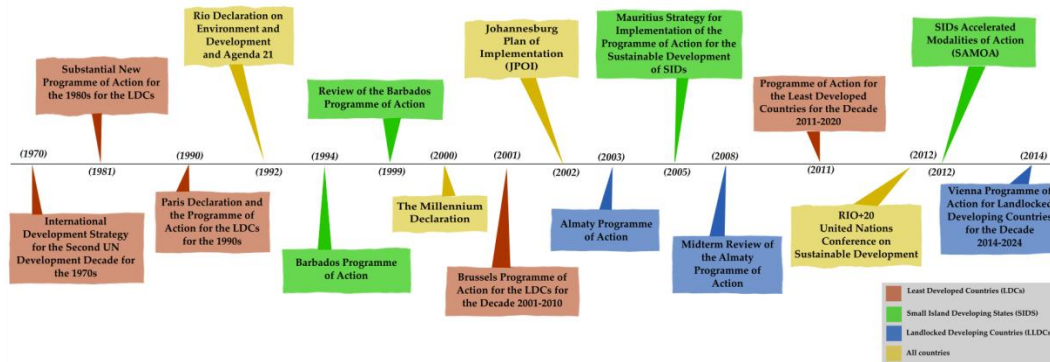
Rio Declaration on Environment and Development and Agenda 21

Substantial New Programme of Action for the 1980s for the LDCs

Review of the Barbados Programme of Action

Johannesburg Plan of Implementation (JPOI)

Mauritius Strategy for Implementation of the Programme of Action for the Sustainable Development of SIDs

Programme of Action for the Least Developed Countries for the Decade 2011-2020

SIDs Accelerated Modalities of Action (SAMOA)

(1970)

(1981)

(1990)

(1992)

(1994)

(1999)

(2000)

(2001)

(2002)

(2003)

(2005)

(2008)

(2011)

(2012)

(2012)

(2014)

International Development Strategy for the Second UN Development Decade for the 1970s

Paris Declaration and the Programme of Action for the LDCs for the 1990s

Barbados Programme of Action

The Millennium Declaration

Brussels Programme of Action for the LDCs for the Decade 2001-2010

Almaty Programme of Action

Midterm Review of the Almaty Programme of Action

RIO+20 United Nations Conference on Sustainable Development

Vienna Programme of Action for Landlocked Developing Countries for the Decade 2014-2024

Least Developed Countries (LDCs)

Small Island Developing States (SIDS)

Landlocked Developing Countries (LLDCs)

All countries